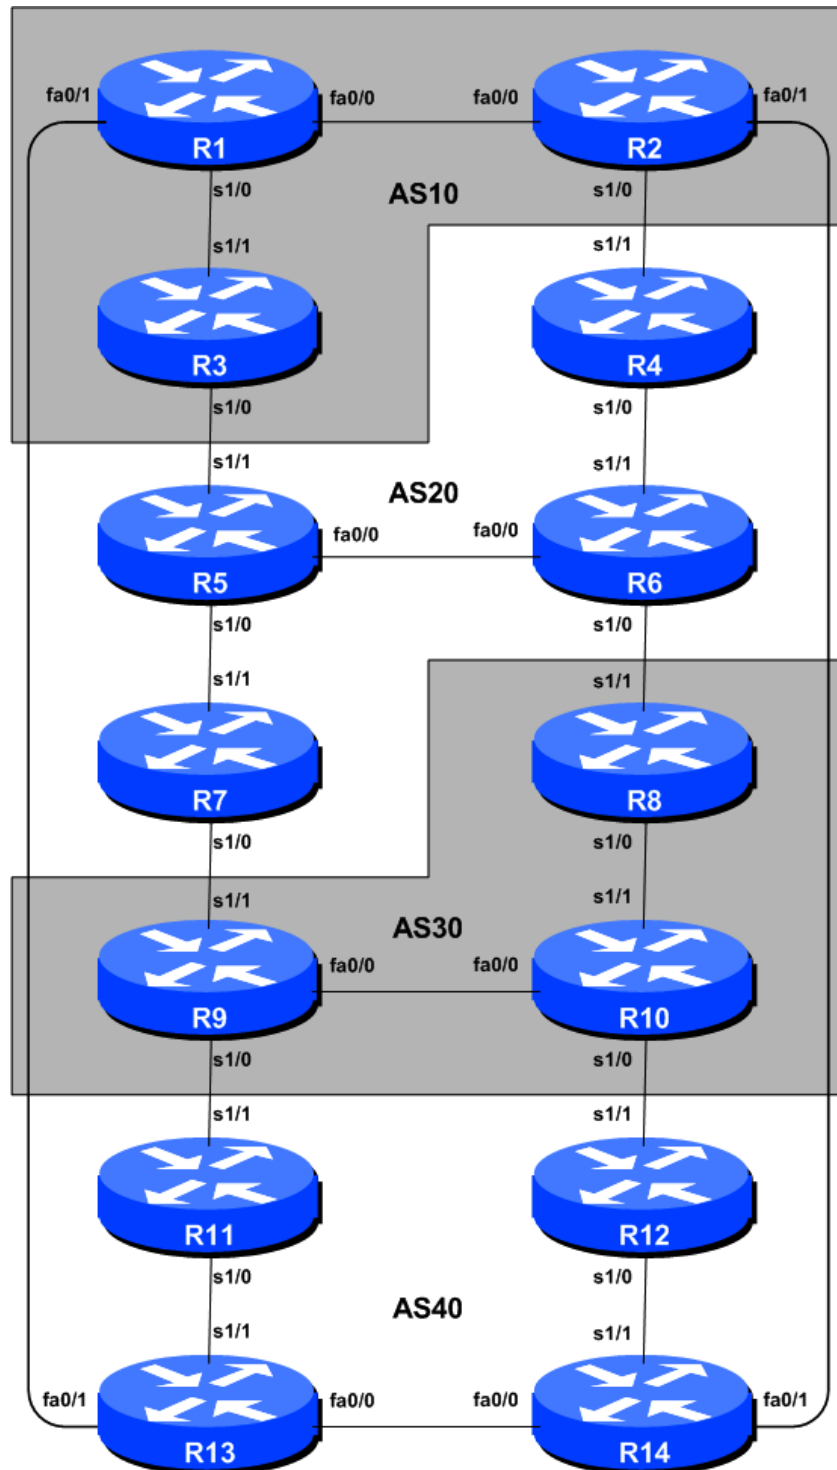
fa0/1 R1 fa0/0 fa0/0 R2 fa0/1

s1/0 AS10 s1/0

s1/1 s1/1

R3 R4

s1/0 s1/0

s1/1 AS20 s1/1

R5 fa0/0 fa0/0 R6

s1/0 s1/0

s1/1 s1/1

R7 R8

s1/0 s1/0

s1/1 AS30 s1/1

R9 fa0/0 fa0/0 R10

s1/0 s1/0

s1/1 s1/1

R11 R12

s1/0 AS40 s1/0

s1/1 s1/1

fa0/1 R13 fa0/0 fa0/0 R14 fa0/1